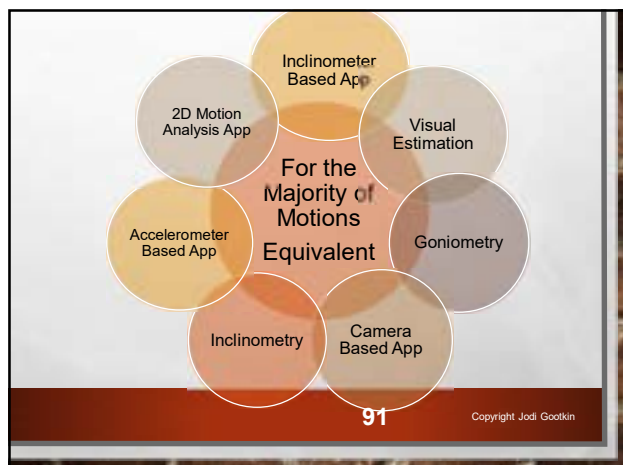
Inclinometer Based App

Visual Estimation

Goniometry

Camera Based App

Inclinometry

Accelerometer Based App

2D Motion Analysis App

For the Majority of Motions Equivalent

91

Copyright Jodi Gootkin